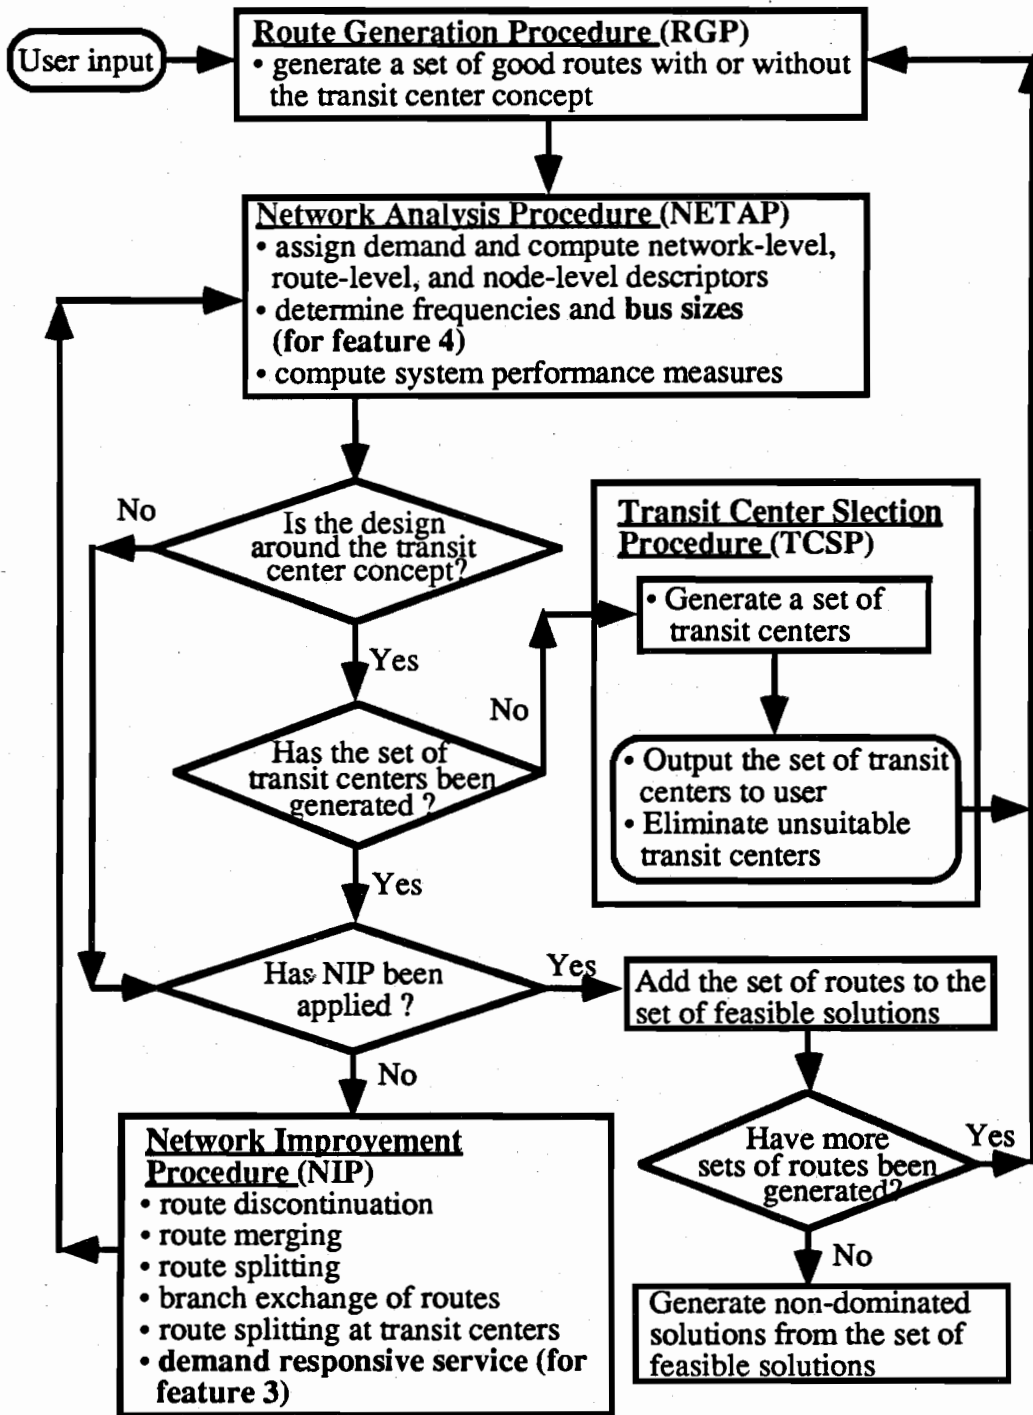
User input

Route Generation Procedure (RGP)
• generate a set of good routes with or without the transit center concept

Network Analysis Procedure (NETAP)
• assign demand and compute network-level, route-level, and node-level descriptors
• determine frequencies and **bus sizes (for feature 4)**
• compute system performance measures

No

Is the design around the transit center concept?

Yes

Transit Center Slection Procedure (TCSP)

• Generate a set of transit centers

No

Has the set of transit centers been generated ?

• Output the set of transit centers to user
• Eliminate unsuitable transit centers

Yes

Has NIP been applied ?

Yes

Add the set of routes to the set of feasible solutions

No

Network Improvement Procedure (NIP)
• route discontinuation
• route merging
• route splitting
• branch exchange of routes
• route splitting at transit centers
• **demand responsive service (for feature 3)**

Have more sets of routes been generated?

Yes

No

Generate non-dominated solutions from the set of feasible solutions